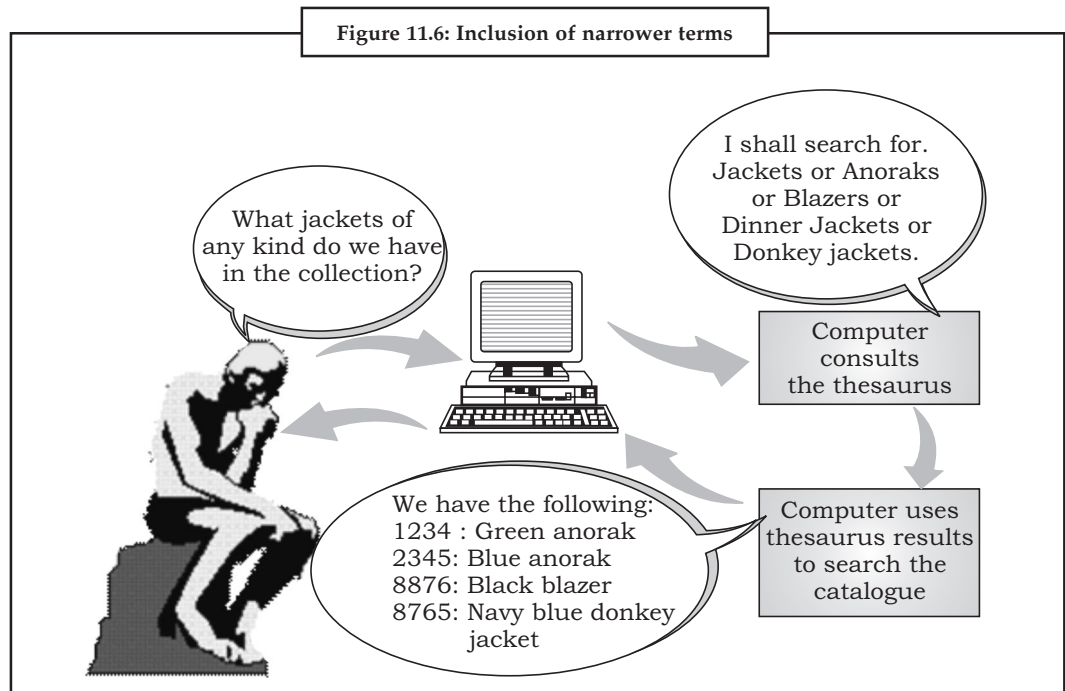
Figure 11.6: Inclusion of narrower terms

What jackets of any kind do we have in the collection?

I shall search for. Jackets or Anoraks or Blazers or Dinner Jackets or Donkey jackets.

Computer consults the thesaurus

Computer uses thesaurus results to search the catalogue

We have the following:
1234 : Green anorak
2345: Blue anorak
8876: Black blazer
8765: Navy blue donkey jacket